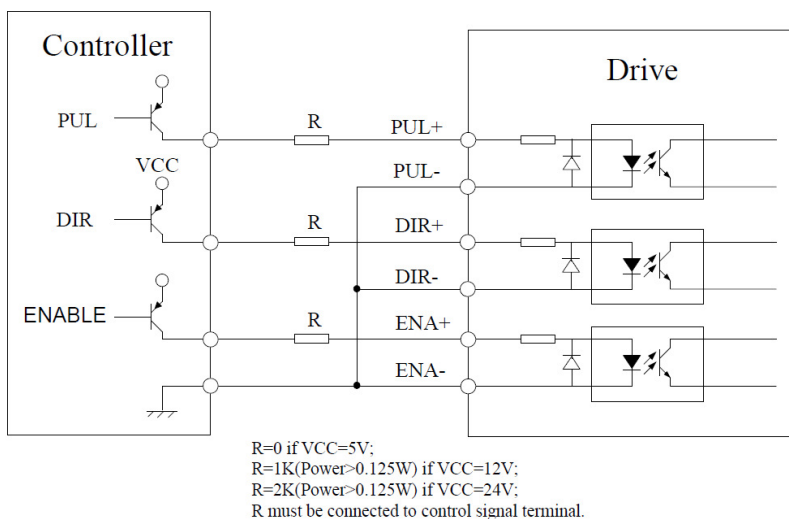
Controller

PUL

VCC

DIR

ENABLE

R

R

R

PUL+

PUL-

DIR+

DIR-

ENA+

ENA-

Drive

R=0 if VCC=5V;
R=1K(Power>0.125W) if VCC=12V;
R=2K(Power>0.125W) if VCC=24V;
R must be connected to control signal terminal.